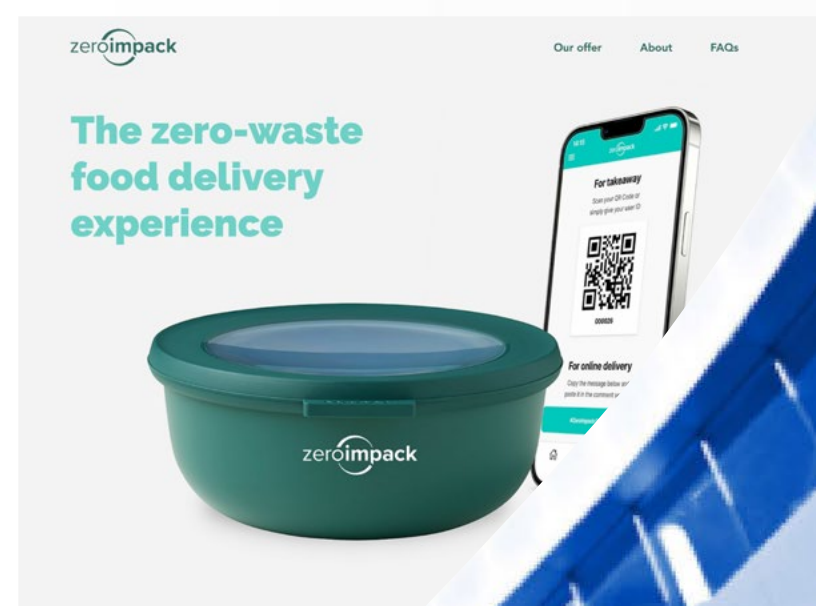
zeroimpack

Our offer About FAQs

The zero-waste food delivery experience

zeroimpack

For takeaway

Scan your QR Code or simply give your user ID

000026

For online delivery

Copy the message below and paste it in the comment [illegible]

zeroimpack